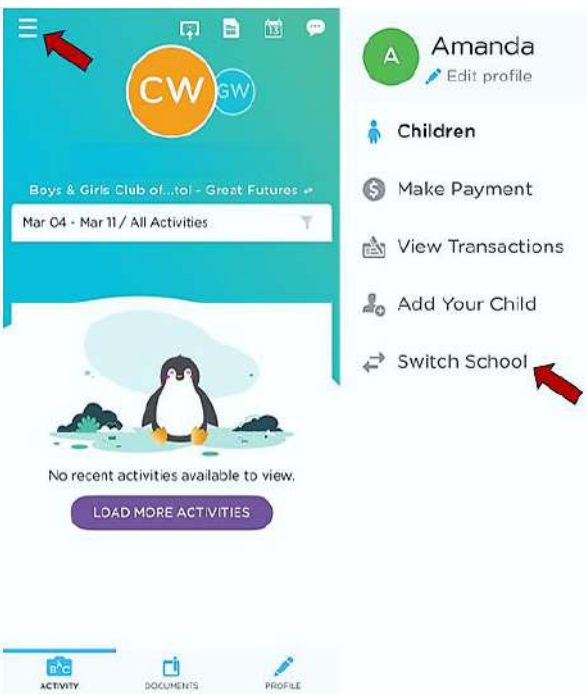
CW GW

Boys & Girls Club of...tol - Great Futures

Mar 04 - Mar 11 / All Activities

No recent activities available to view.

LOAD MORE ACTIVITIES

ACTIVITY DOCUMENTS PROFILE

A Amanda
Edit profile

Children

Make Payment

View Transactions

Add Your Child

Switch School